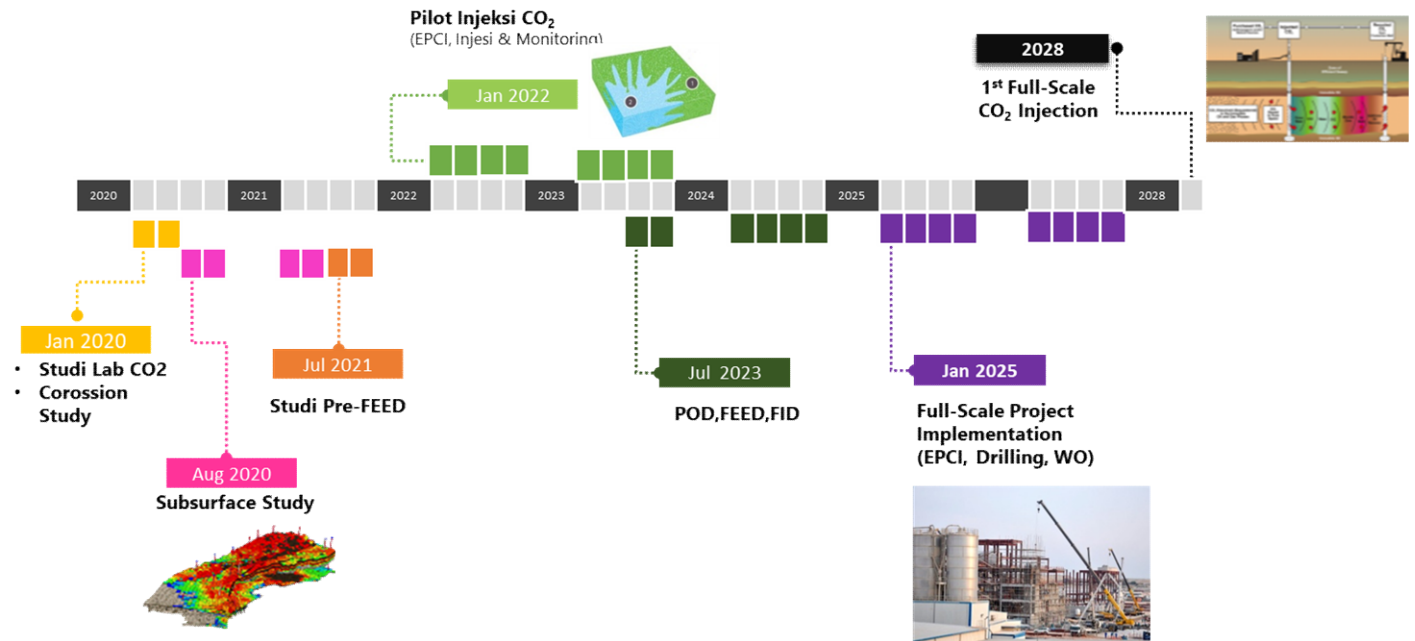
Pilot Injeksi $CO_2$
(EPCI, Injesi & Monitoring)

Jan 2022

2028
$1^{st}$ Full-Scale $CO_2$ Injection

2020 2021 2022 2023 2024 2025 2028

Jan 2020
• Studi Lab CO2
• Corossion Study

Aug 2020
Subsurface Study

Jul 2021
Studi Pre-FEED

Jul 2023
POD,FEED,FID

Jan 2025
Full-Scale Project Implementation (EPCI, Drilling, WO)